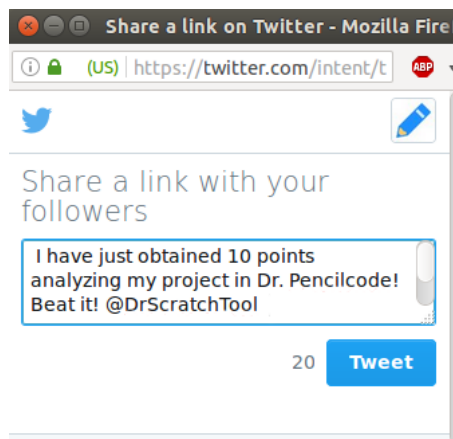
Share a link on Twitter - Mozilla Fire

(US) https://twitter.com/intent/t

ABP

Share a link with your followers

I have just obtained 10 points analyzing my project in Dr. Pencilcode! Beat it! @DrScratchTool

20 Tweet